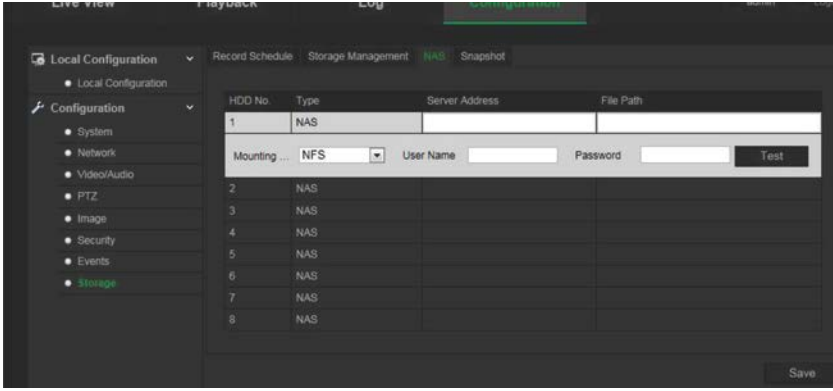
Live View Playback Log Configuration admin Log

Local Configuration
• Local Configuration
Configuration
• System
• Network
• Video/Audio
• PTZ
• Image
• Security
• Events
• Storage

Record Schedule Storage Management NAS Snapshot

| HDD No. | Type | Server Address | File Path |
|---|---|---|---|
| 1 | NAS | | |
| 2 | NAS | | |
| 3 | NAS | | |
| 4 | NAS | | |
| 5 | NAS | | |
| 6 | NAS | | |
| 7 | NAS | | |
| 8 | NAS | | |

Mounting ... NFS User Name Password Test

Save